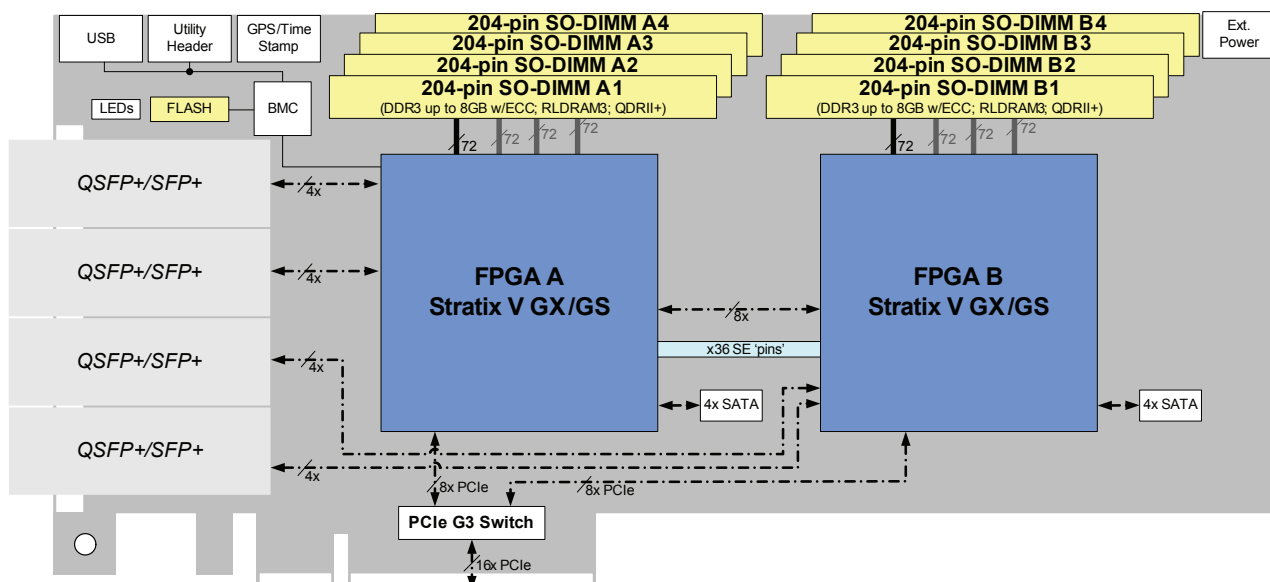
USB

Utility Header

GPS/Time Stamp

LEDs

FLASH

BMC

204-pin SO-DIMM A4
204-pin SO-DIMM A3
204-pin SO-DIMM A2
204-pin SO-DIMM A1
(DDR3 up to 8GB w/ECC; RLDRAM3; QDRII+)

72
72
72
72

204-pin SO-DIMM B4
204-pin SO-DIMM B3
204-pin SO-DIMM B2
204-pin SO-DIMM B1
(DDR3 up to 8GB w/ECC; RLDRAM3; QDRII+)

72
72
72
72

Ext. Power

QSFP+/SFP+
4x
QSFP+/SFP+
4x
QSFP+/SFP+
4x
QSFP+/SFP+
4x

FPGA A
Stratix V GX/GS

8x

x36 SE 'pins'

FPGA B
Stratix V GX/GS

4x SATA

4x SATA

8x PCIe

8x PCIe

PCIe G3 Switch

16x PCIe